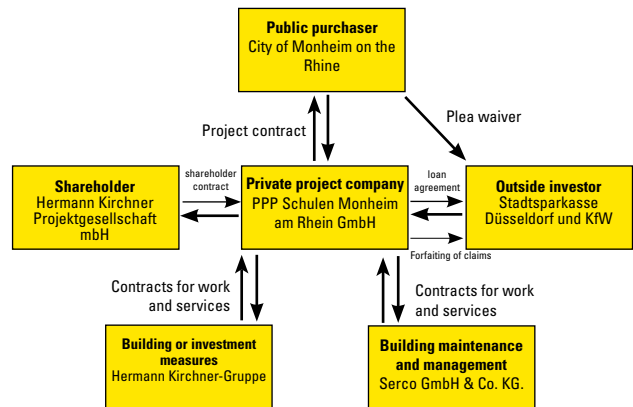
Public purchaser
City of Monheim on the Rhine

Project contract

Plea waiver

Shareholder
Hermann Kirchner Projektgesellschaft mbH

shareholder contract

Private project company
PPP Schulen Monheim am Rhein GmbH

loan agreement

Outside investor
Stadtsparkasse Düsseldorf und KfW

Forfaiting of claims

Contracts for work and services

Contracts for work and services

Building or investment measures
Hermann Kirchner-Gruppe

Building maintenance and management
Serco GmbH & Co. KG.